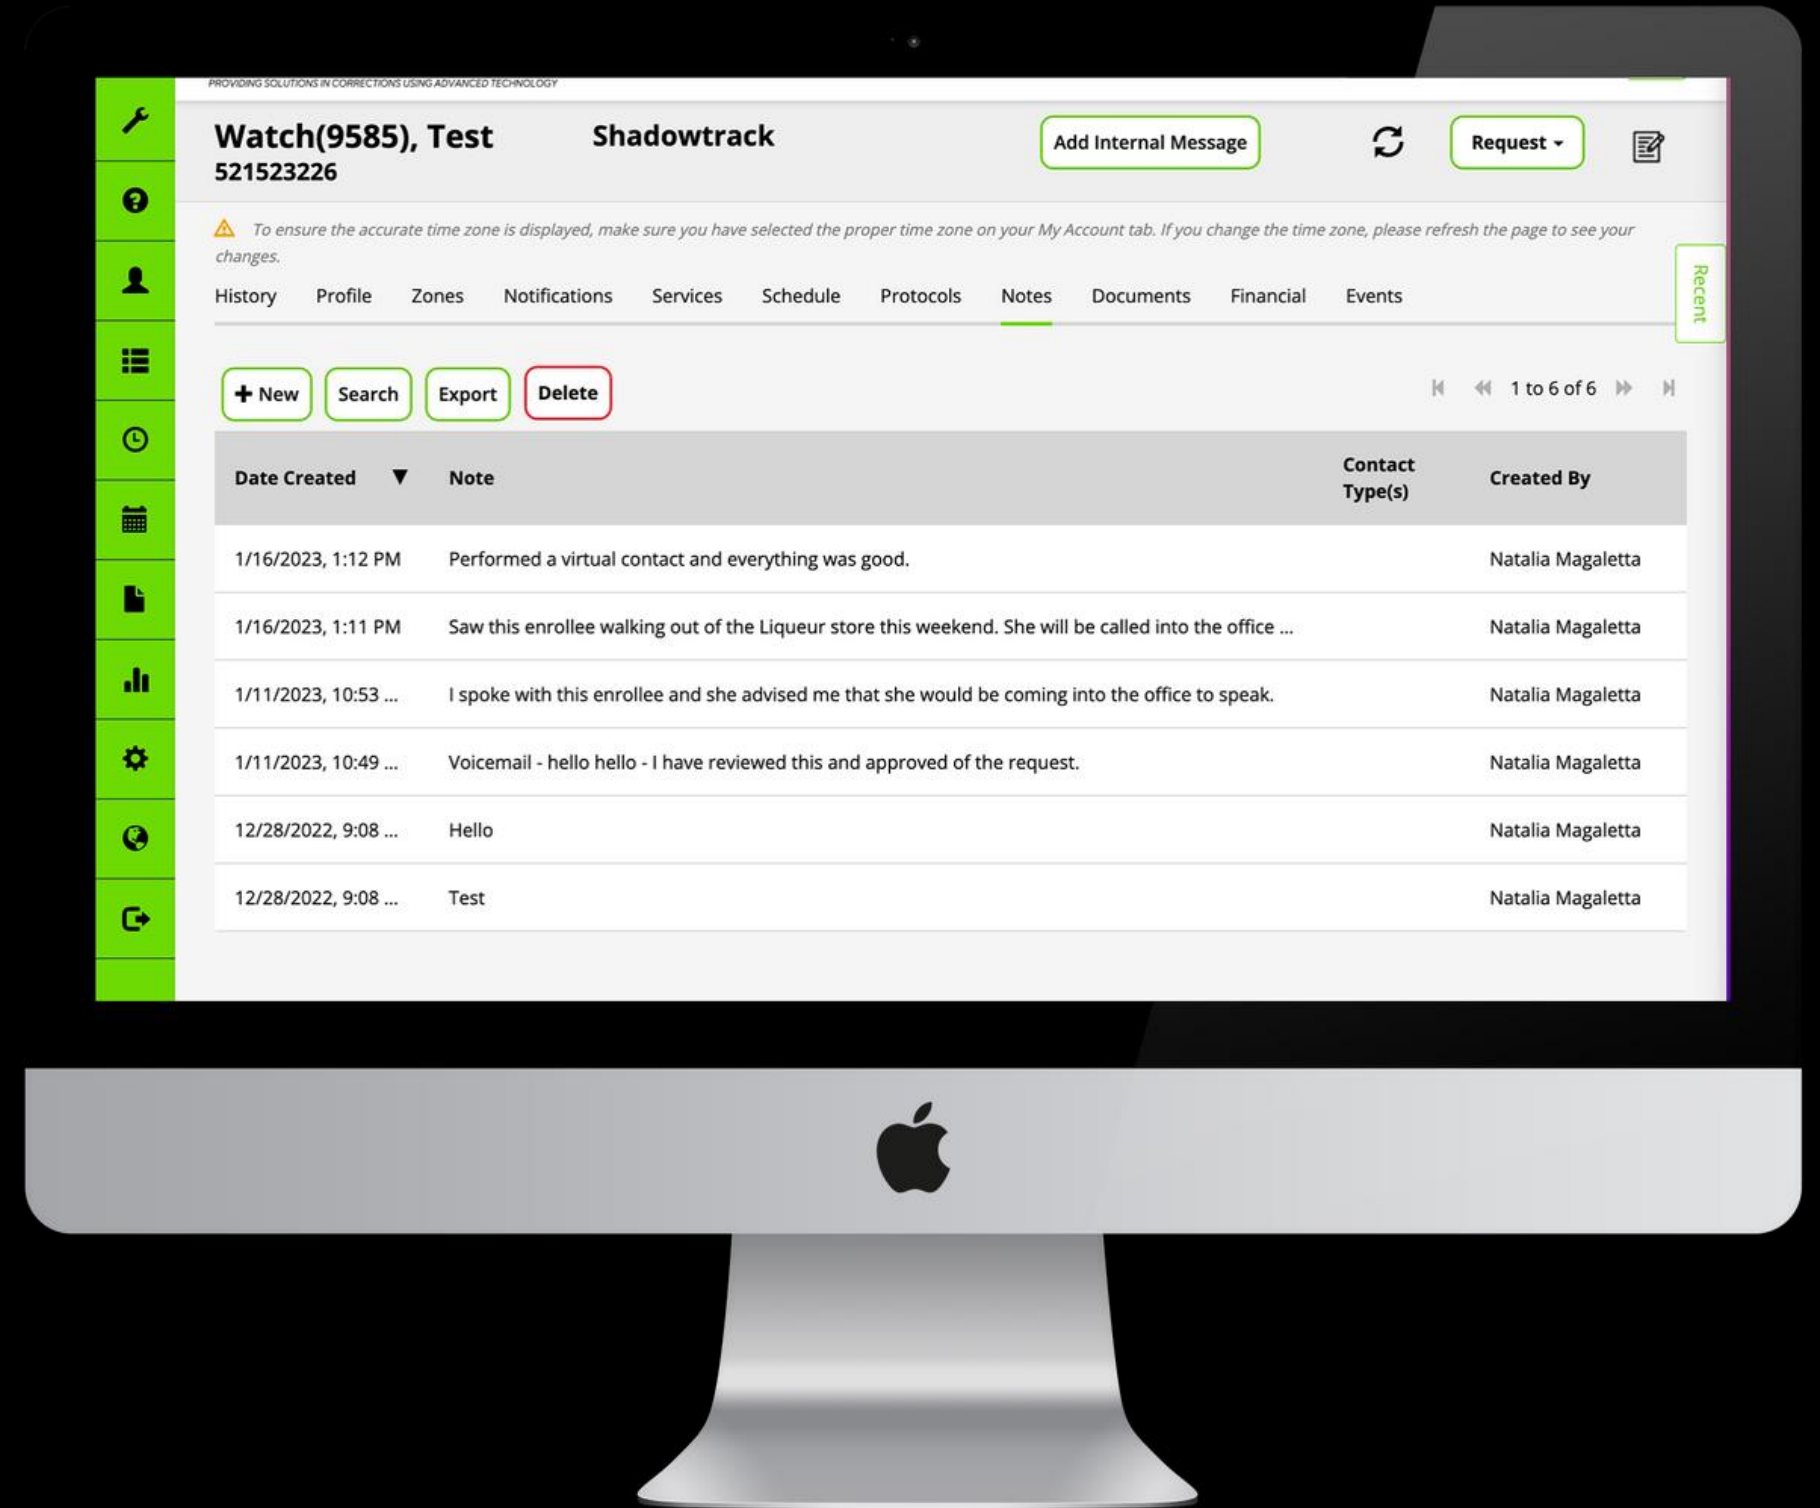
PROVIDING SOLUTIONS IN CORRECTIONS USING ADVANCED TECHNOLOGY

Watch(9585), Test
521523226

Shadowtrack

Add Internal Message

Request

To ensure the accurate time zone is displayed, make sure you have selected the proper time zone on your My Account tab. If you change the time zone, please refresh the page to see your changes.

Recent

History Profile Zones Notifications Services Schedule Protocols Notes Documents Financial Events

+ New Search Export Delete

1 to 6 of 6

| Date Created ▼ | Note | Contact Type(s) | Created By |
|---|---|---|---|
| 1/16/2023, 1:12 PM | Performed a virtual contact and everything was good. | | Natalia Magaletta |
| 1/16/2023, 1:11 PM | Saw this enrollee walking out of the Liqueur store this weekend. She will be called into the office ... | | Natalia Magaletta |
| 1/11/2023, 10:53 ... | I spoke with this enrollee and she advised me that she would be coming into the office to speak. | | Natalia Magaletta |
| 1/11/2023, 10:49 ... | Voicemail - hello hello - I have reviewed this and approved of the request. | | Natalia Magaletta |
| 12/28/2022, 9:08 ... | Hello | | Natalia Magaletta |
| 12/28/2022, 9:08 ... | Test | | Natalia Magaletta |